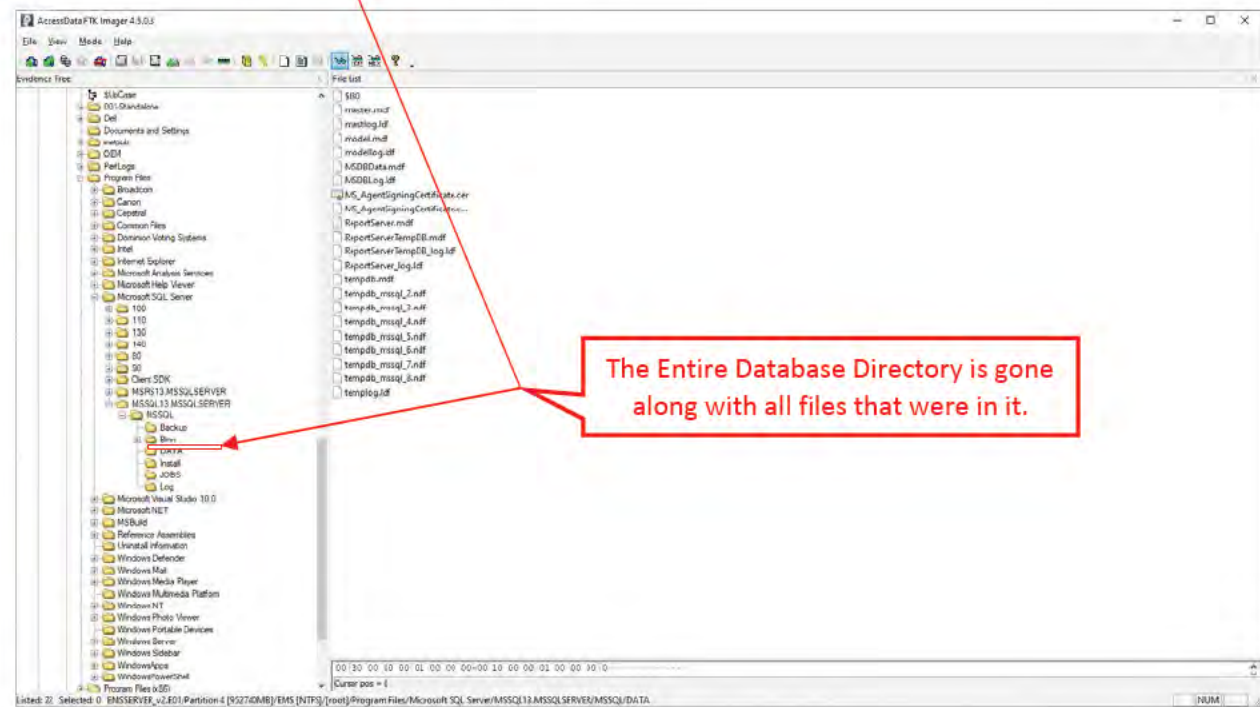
AccessData FTK Imager 4.5.0.3

File View Mode Help

Evidence Tree

$UpCase
001-Standalone
Dell
Documents and Settings
inetpub
ODI
PerfLogs
Program Files
Broadcom
Canon
Cepstral
Common Files
Dominion Voting Systems
Intel
Internet Explorer
Microsoft Analysis Services
Microsoft Help Viewer
Microsoft SQL Server
100
110
130
140
80
90
Client SDK
MSRS13.MSSQLSERVER
MSSQL13.MSSQLSERVER
MSSQL
Backup
Binn
DATA
Install
JOBS
Log
Microsoft Visual Studio 10.0
Microsoft.NET
MSBuild
Reference Assemblies
Uninstall Information
Windows Defender
Windows Mail
Windows Media Player
Windows Multimedia Platform
Windows NT
Windows Photo Viewer
Windows Portable Devices
Windows Server
Windows Sidebar
WindowsApps
WindowsPowerShell
Program Files (x86)

File List

$I30
master.mdf
mastlog.ldf
model.mdf
modellog.ldf
MSDBData.mdf
MSDBLog.ldf
MS_AgentSigningCertificate.cer
MS_AgentSigningCertificate...
ReportServer.mdf
ReportServerTempDB.mdf
ReportServerTempDB_log.ldf
ReportServer_log.ldf
tempdb.mdf
tempdb_mssql_2.ndf
tempdb_mssql_3.ndf
tempdb_mssql_4.ndf
tempdb_mssql_5.ndf
tempdb_mssql_6.ndf
tempdb_mssql_7.ndf
tempdb_mssql_8.ndf
templog.ldf

The Entire Database Directory is gone along with all files that were in it.

00 30 00 10 00 01 00 00 00=00 10 00 00 01 00 00 30 0
Cursor pos = 0

Listed: 22 Selected: 0 EMSSERVER_v2.E01/Partition 4 [952740MB]/EMS [NTFS]/[root]/Program Files/Microsoft SQL Server/MSSQL13.MSSQLSERVER/MSSQL/DATA

NUM